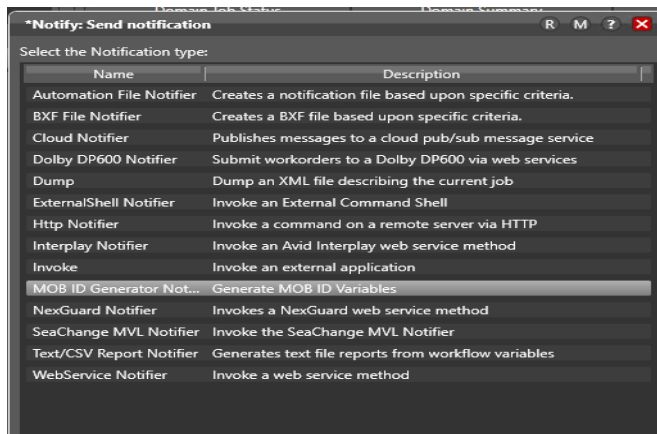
*Notify: Send notification

R M ? X

Select the Notification type:

| Name | Description |
|---|---|
| Automation File Notifier | Creates a notification file based upon specific criteria. |
| BXF File Notifier | Creates a BXF file based upon specific criteria. |
| Cloud Notifier | Publishes messages to a cloud pub/sub message service |
| Dolby DP600 Notifier | Submit workorders to a Dolby DP600 via web services |
| Dump | Dump an XML file describing the current job |
| ExternalShell Notifier | Invoke an External Command Shell |
| Http Notifier | Invoke a command on a remote server via HTTP |
| Interplay Notifier | Invoke an Avid Interplay web service method |
| Invoke | Invoke an external application |
| MOB ID Generator Not... | Generate MOB ID Variables |
| NexGuard Notifier | Invokes a NexGuard web service method |
| SeaChange MVL Notifier | Invoke the SeaChange MVL Notifier |
| Text/CSV Report Notifier | Generates text file reports from workflow variables |
| WebService Notifier | Invoke a web service method |